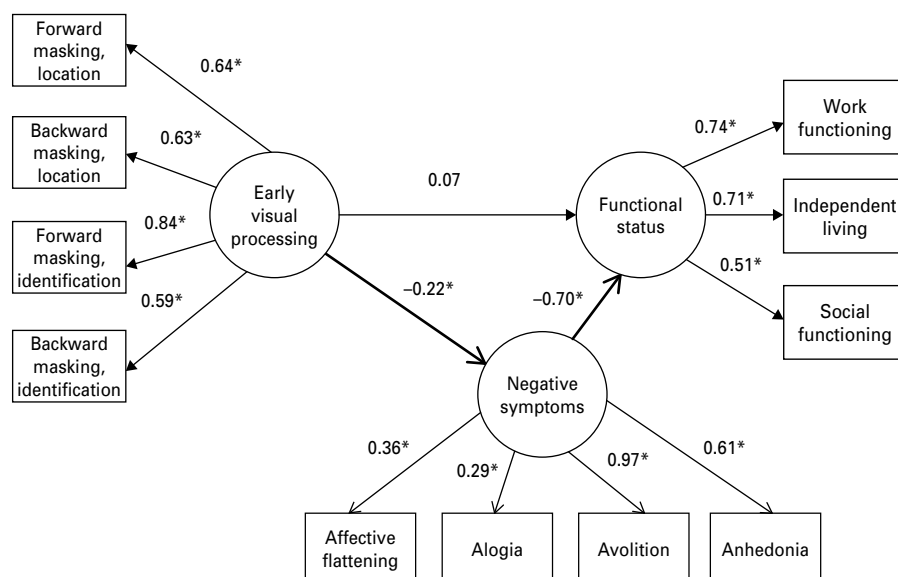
Forward masking, location

0.64*

Backward masking, location

0.63*

Forward masking, identification

0.84*

Backward masking, identification

0.59*

Early visual processing

0.07

–0.22*

Functional status

–0.70*

0.74*

Work functioning

0.71*

Independent living

0.51*

Social functioning

Negative symptoms

0.36*

0.29*

0.97*

0.61*

Affective flattening

Alogia

Avolition

Anhedonia